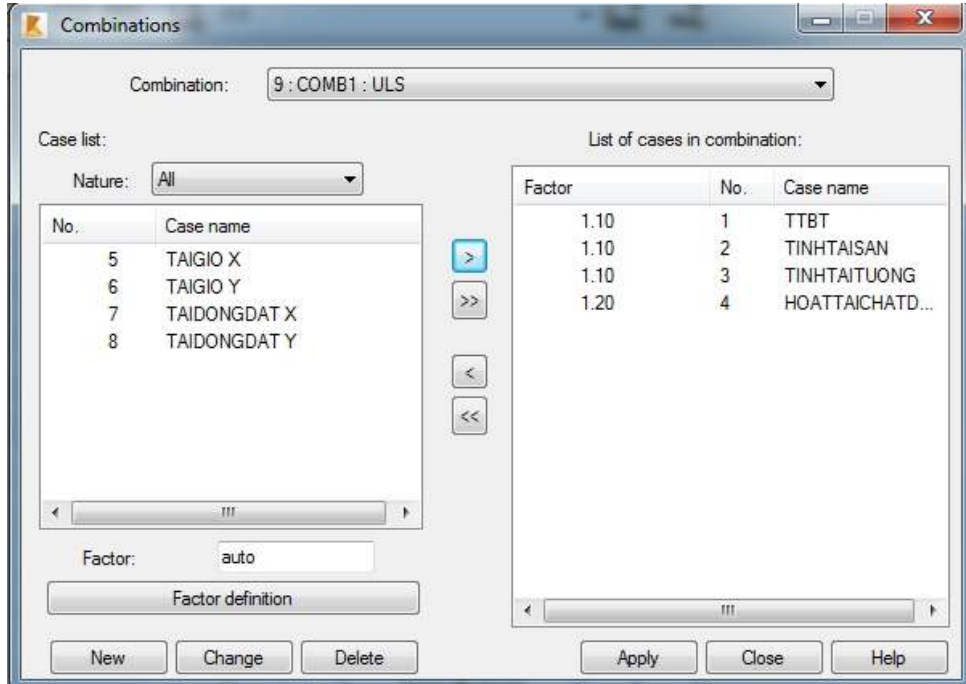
Combinations

Combination: 9 : COMB1 : ULS

Case list:

Nature: All

| No. | Case name |
|---|---|
| 5 | TAIGIO X |
| 6 | TAIGIO Y |
| 7 | TAIDONGDAT X |
| 8 | TAIDONGDAT Y |

>
>>
<
<<

List of cases in combination:

| Factor | No. | Case name |
|---|---|---|
| 1.10 | 1 | TTBT |
| 1.10 | 2 | TINHTAISAN |
| 1.10 | 3 | TINHTAITUONG |
| 1.20 | 4 | HOATTAICHATD... |

Factor: auto

Factor definition

New Change Delete

Apply Close Help